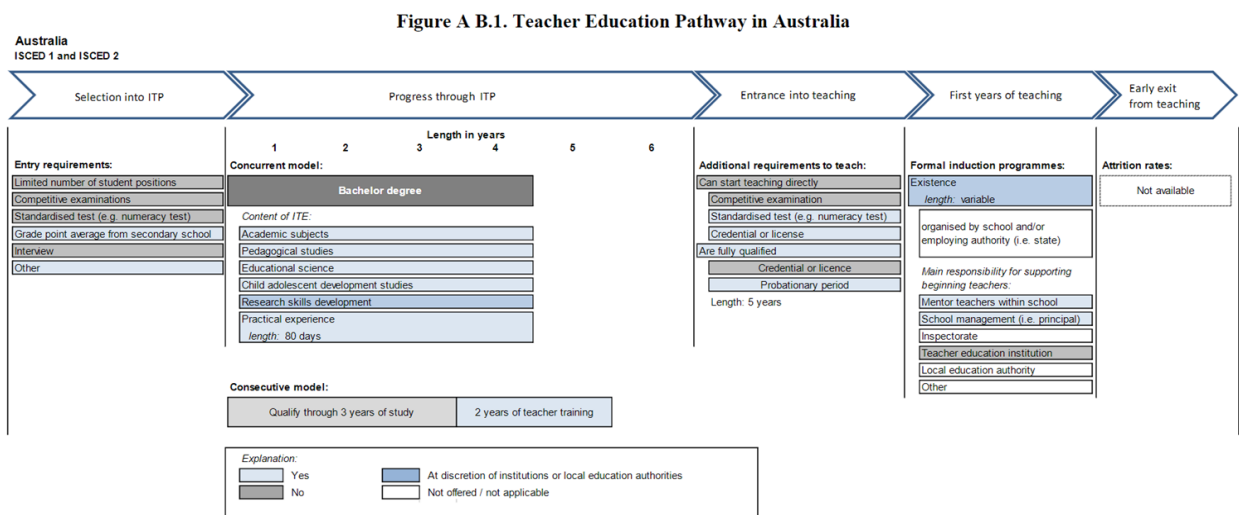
Figure A B.1. Teacher Education Pathway in Australia

Australia
ISCED 1 and ISCED 2

Selection into ITP

Progress through ITP

Entrance into teaching

First years of teaching

Early exit from teaching

Entry requirements:
Limited number of student positions
Competitive examinations
Standardised test (e.g. numeracy test)
Grade point average from secondary school
Interview
Other

Length in years
1 2 3 4 5 6

Concurrent model:
Bachelor degree
Content of ITE:
Academic subjects
Pedagogical studies
Educational science
Child adolescent development studies
Research skills development
Practical experience
length: 80 days

Consecutive model:
Qualify through 3 years of study
2 years of teacher training

Additional requirements to teach:
Can start teaching directly
Competitive examination
Standardised test (e.g. numeracy test)
Credential or license
Are fully qualified
Credential or licence
Probationary period
Length: 5 years

Formal induction programmes:
Existence
length: variable
organised by school and/or employing authority (i.e. state)
Main responsibility for supporting beginning teachers:
Mentor teachers within school
School management (i.e. principal)
Inspectorate
Teacher education institution
Local education authority
Other

Attrition rates:
Not available

Explanation:
Yes
No
At discretion of institutions or local education authorities
Not offered / not applicable